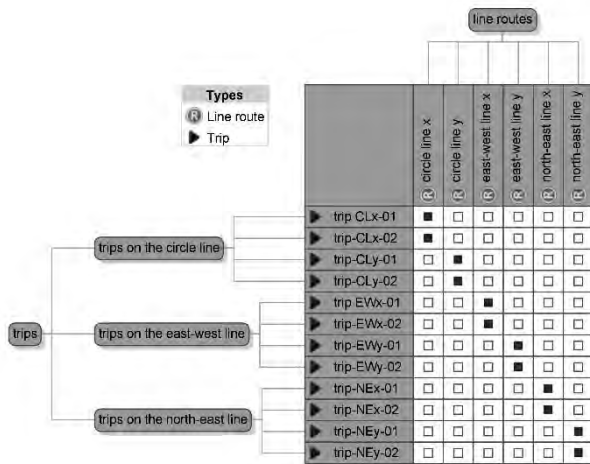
line routes

Types
R Line route
Trip

| | R circle line x | R circle line y | R east-west line x | R east-west line y | R north-east line x | R north-east line y |
|---|---|---|---|---|---|---|
| trip CLx-01 | ■ | □ | □ | □ | □ | □ |
| trip-CLx-02 | ■ | □ | □ | □ | □ | □ |
| trip-CLy-01 | □ | ■ | □ | □ | □ | □ |
| trip-CLy-02 | □ | ■ | □ | □ | □ | □ |
| trip EWx-01 | □ | □ | ■ | □ | □ | □ |
| trip-EWx-02 | □ | □ | ■ | □ | □ | □ |
| trip-EWy-01 | □ | □ | □ | ■ | □ | □ |
| trip-EWy-02 | □ | □ | □ | ■ | □ | □ |
| trip-NEx-01 | □ | □ | □ | □ | ■ | □ |
| trip-NEx-02 | □ | □ | □ | □ | ■ | □ |
| trip-NEy-01 | □ | □ | □ | □ | □ | ■ |
| trip-NEy-02 | □ | □ | □ | □ | □ | ■ |

trips
trips on the circle line
trips on the east-west line
trips on the north-east line